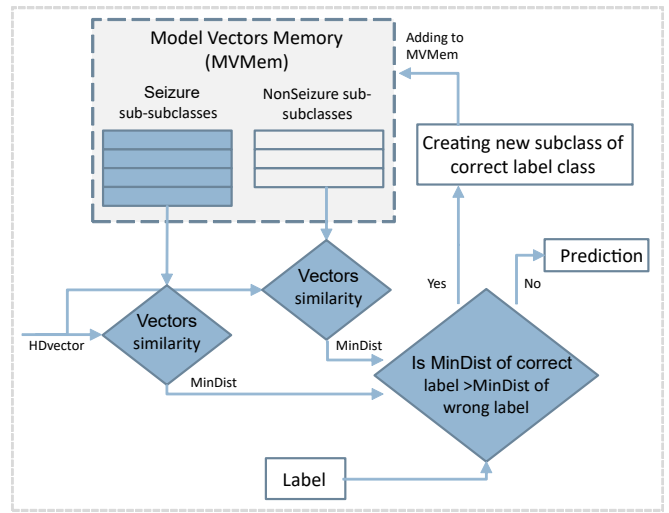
Model Vectors Memory (MVMem)

Seizure sub-subclasses

NonSeizure sub-subclasses

Adding to MVMem

Creating new subclass of correct label class

Prediction

No

Yes

Vectors similarity

Vectors similarity

HDvector

MinDist

MinDist

Is MinDist of correct label >MinDist of wrong label

Label